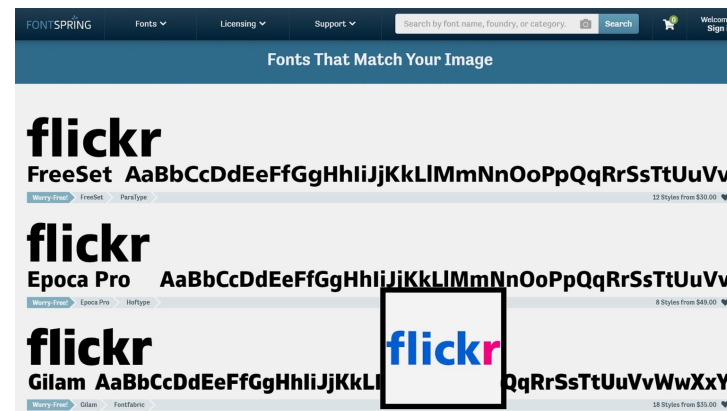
FONTSPRING Fonts Licensing Support Search by font name, foundry, or category. Search 0 Welcom Sign

Fonts That Match Your Image

flickr
FreeSet AaBbCcDdEeFfGgHhIiJjKkLlMmNnOoPpQqRrSsTtUuVv
Worry-Free! FreeSet ParaType
12 Styles from $30.00

flickr
Epoca Pro AaBbCcDdEeFfGgHhIiJjKkLlMmNnOoPpQqRrSsTtUuVv
Worry-Free! Epoca Pro Hoftype
8 Styles from $49.00

flickr
Gilam AaBbCcDdEeFfGgHhIiJjKkLl QqRrSsTtUuVvWwXxY
Worry-Free! Gilam Fontfabric
18 Styles from $35.00

flickr